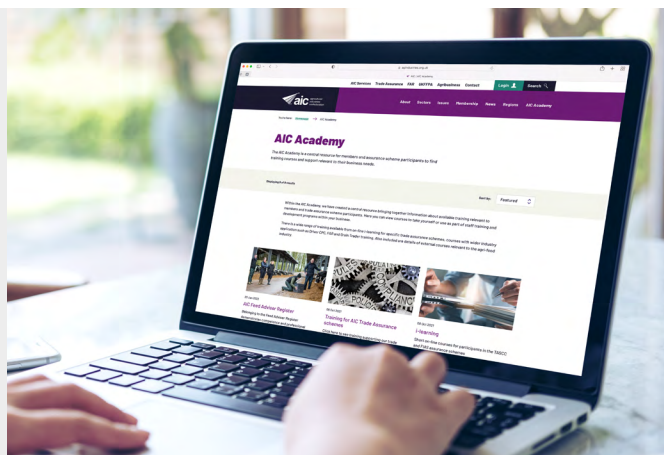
AIC Services Trade Assurance FAR MAFFPA Agribusiness Contact Login Search

aic

About Sectors Issues Membership News Regions AIC Academy

AIC Academy

The AIC Academy is a central resource for members and assurance scheme participants to find training courses and support relevant to their business needs.

Sort by Featured

AIC Feed Adviser Register

Training for AIC Trade Assurance schemes

i-learning